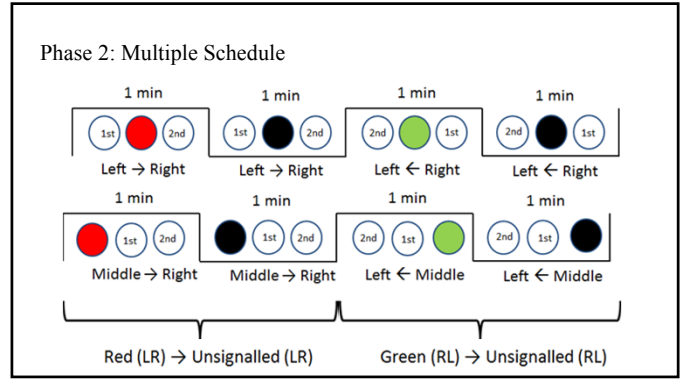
Phase 2: Multiple Schedule

1 min
1st 2nd
Left → Right

1 min
1st 2nd
Left → Right

1 min
2nd 1st
Left ← Right

1 min
2nd 1st
Left ← Right

1 min
1st 2nd
Middle → Right

1 min
1st 2nd
Middle → Right

1 min
2nd 1st
Left ← Middle

1 min
2nd 1st
Left ← Middle

Red (LR) → Unsignalled (LR)

Green (RL) → Unsignalled (RL)